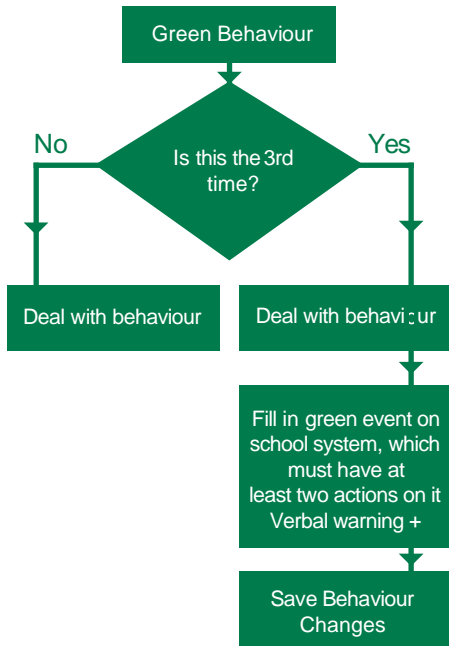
Green Behaviour

Is this the 3rd time?

No

Yes

Deal with behaviour

Deal with behaviour

Fill in green event on school system, which must have at least two actions on it Verbal warning +

Save Behaviour Changes